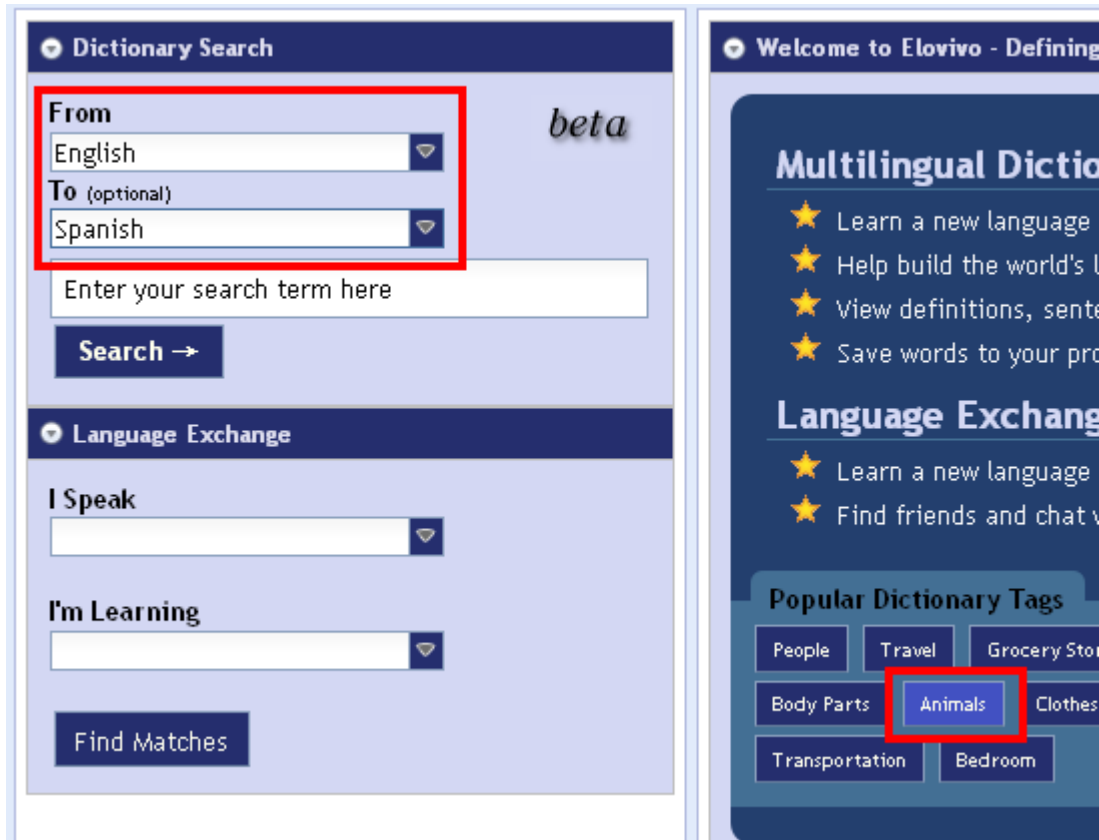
Dictionary Search

From
English
To (optional)
Spanish
beta
Enter your search term here
Search →

Language Exchange

I Speak

I'm Learning

Find Matches

Welcome to Elovivo - Defining

Multilingual Dictio

Learn a new language
Help build the world's l
View definitions, sente
Save words to your pro

Language Exchang

Learn a new language
Find friends and chat v

Popular Dictionary Tags

People
Travel
Grocery Stor
Body Parts
Animals
Clothes
Transportation
Bedroom